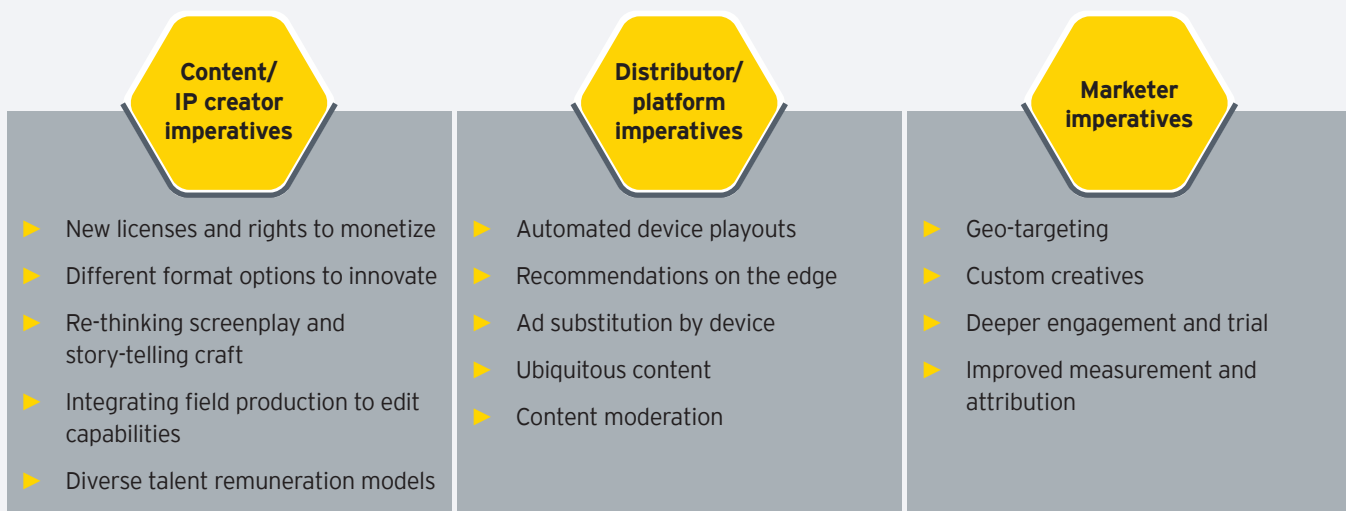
Content/
IP creator
imperatives

► New licenses and rights to monetize
► Different format options to innovate
► Re-thinking screenplay and story-telling craft
► Integrating field production to edit capabilities
► Diverse talent remuneration models

Distributor/
platform
imperatives

► Automated device playouts
► Recommendations on the edge
► Ad substitution by device
► Ubiquitous content
► Content moderation

Marketer
imperatives

► Geo-targeting
► Custom creatives
► Deeper engagement and trial
► Improved measurement and attribution